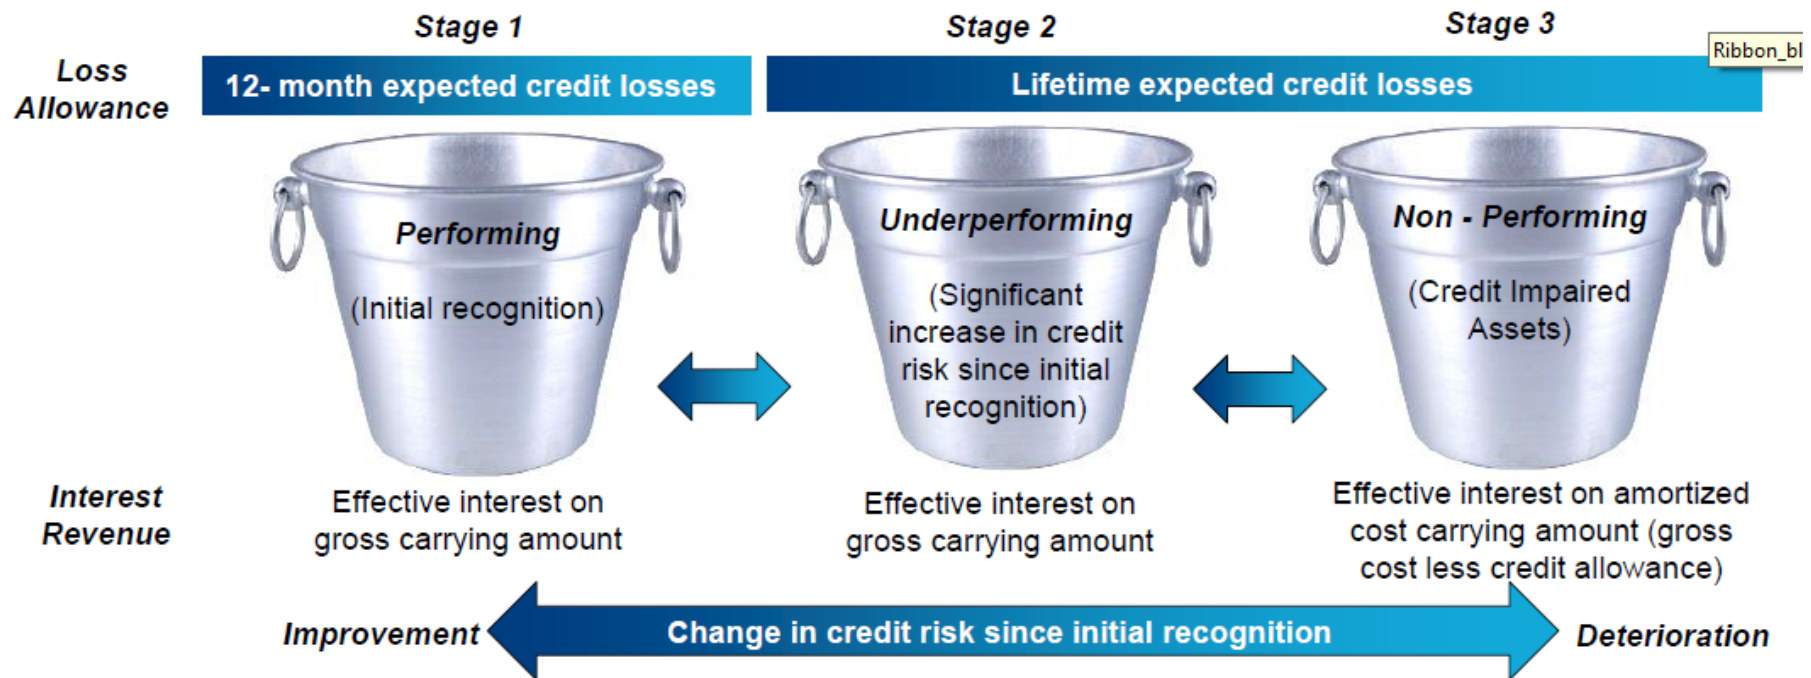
Stage 1

Stage 2

Stage 3

Ribbon_bl

Loss Allowance

12- month expected credit losses

Lifetime expected credit losses

Performing

(Initial recognition)

Underperforming

(Significant increase in credit risk since initial recognition)

Non - Performing

(Credit Impaired Assets)

Interest Revenue

Effective interest on gross carrying amount

Effective interest on gross carrying amount

Effective interest on amortized cost carrying amount (gross cost less credit allowance)

Improvement

Change in credit risk since initial recognition

Deterioration